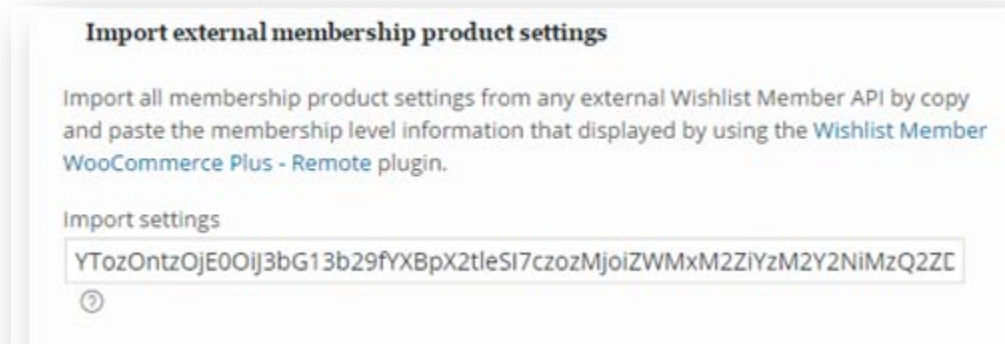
Import external membership product settings

Import all membership product settings from any external Wishlist Member API by copy and paste the membership level information that displayed by using the Wishlist Member WooCommerce Plus - Remote plugin.

Import settings

YTozOntzOjE0OiJ3bG13b29fYXBpX2tleSI7czozMjoiZWMxM2ZiYzM2Y2NiMzQ2ZD

?